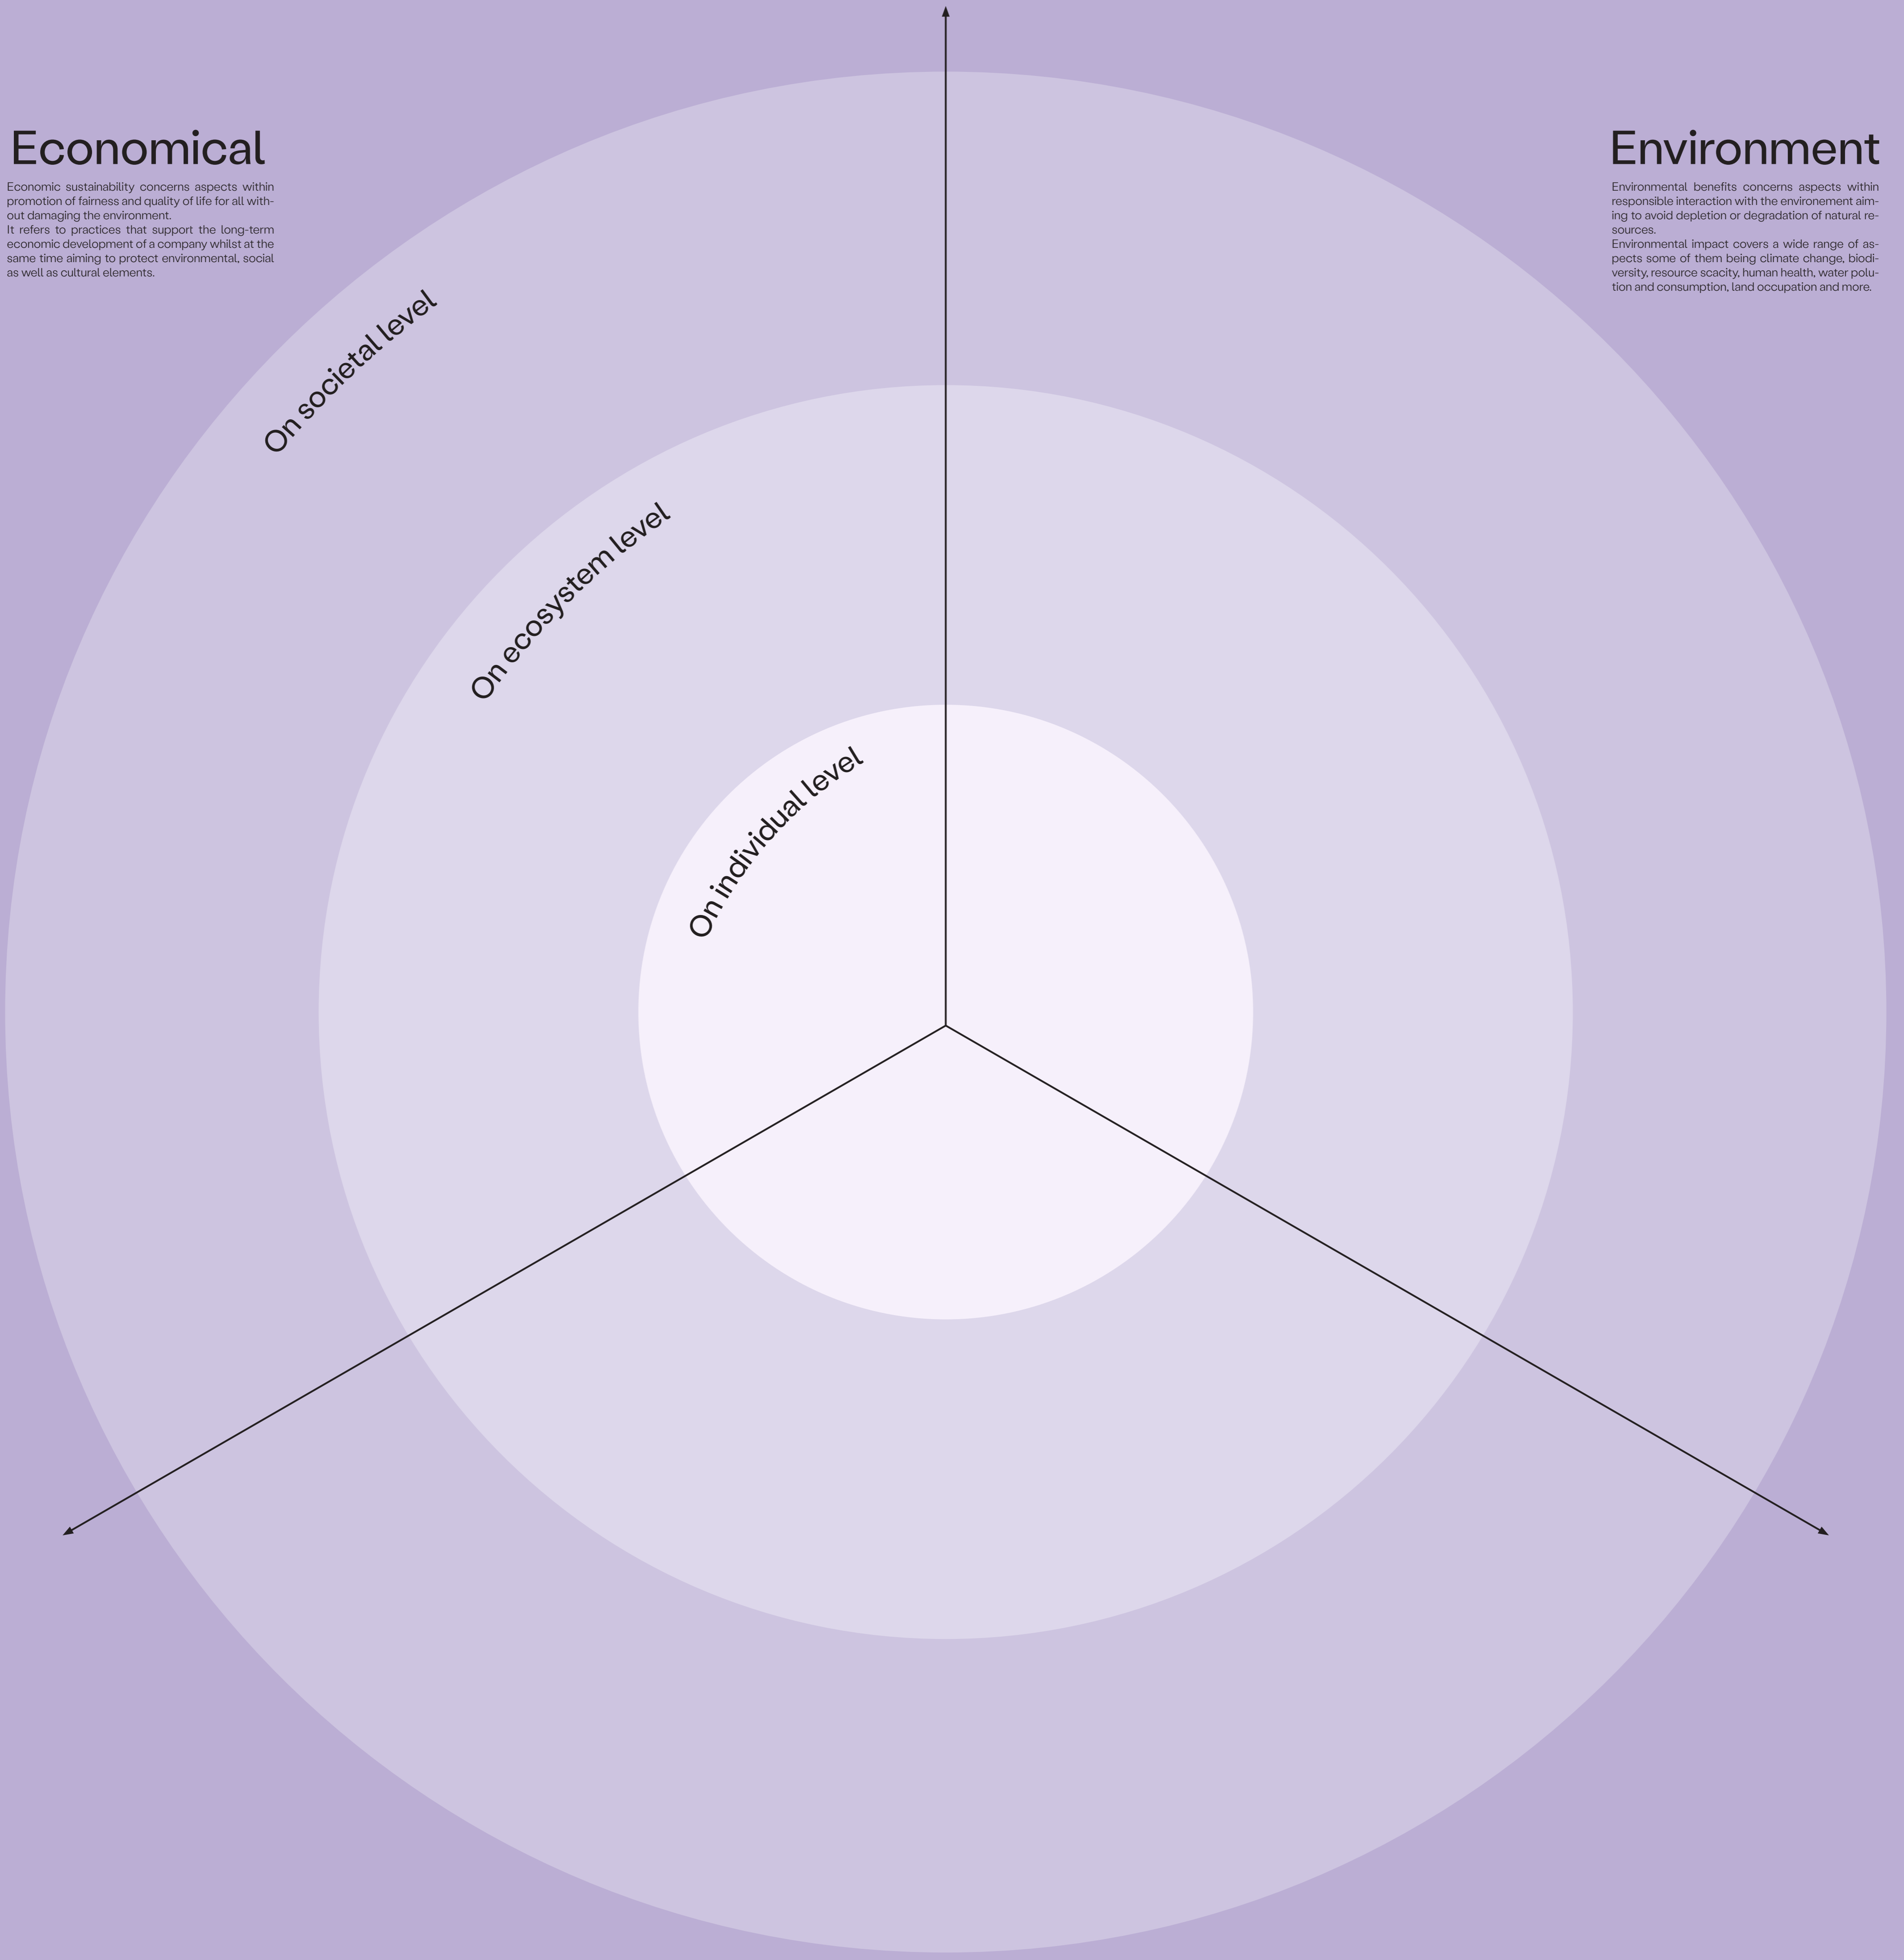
Economical

Economic sustainability concerns aspects within promotion of fairness and quality of life for all without damaging the environment.
It refers to practices that support the long-term economic development of a company whilst at the same time aiming to protect environmental, social as well as cultural elements.

Environment

Environmental benefits concerns aspects within responsible interaction with the environement aiming to avoid depletion or degradation of natural resources.
Environmental impact covers a wide range of aspects some of them being climate change, biodiversity, resource scacity, human health, water polution and consumption, land occupation and more.

On societal level

On ecosystem level

On individual level